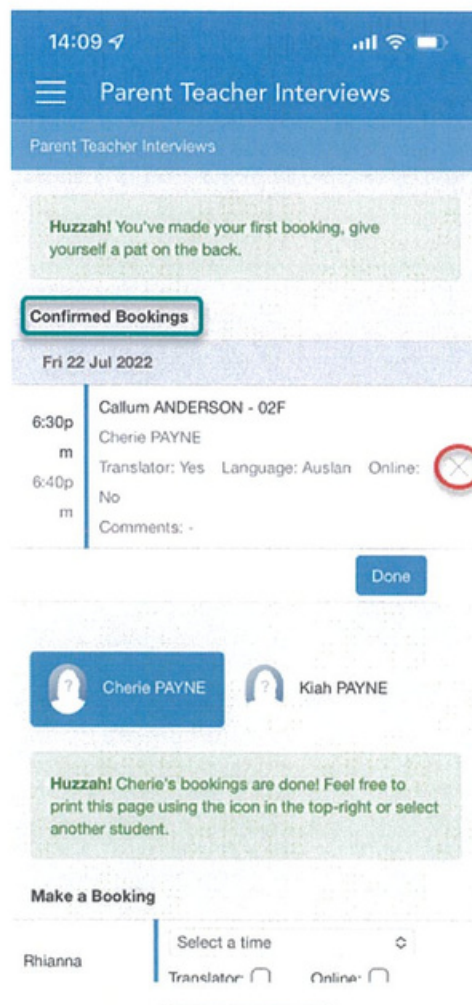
14:09

Parent Teacher Interviews

Parent Teacher Interviews

**Huzzah!** You've made your first booking, give yourself a pat on the back.

**Confirmed Bookings**

Fri 22 Jul 2022

6:30pm
6:40pm

Callum ANDERSON - 02F
Cherie PAYNE
Translator: Yes Language: Auslan Online: No
Comments: -

Done

Cherie PAYNE

Kiah PAYNE

**Huzzah!** Cherie's bookings are done! Feel free to print this page using the icon in the top-right or select another student.

**Make a Booking**

Rhianna

Select a time

Translator: Online: